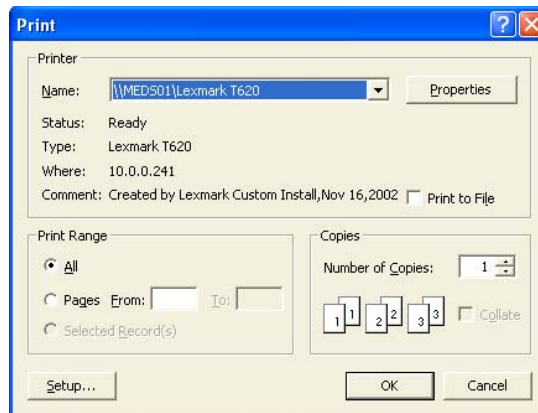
Print

Printer

Name: \\MEDS01\Lexmark T620

Properties

Status: Ready

Type: Lexmark T620

Where: 10.0.0.241

Comment: Created by Lexmark Custom Install,Nov 16,2002

Print to File

Print Range

All

Pages From: To:

Selected Record(s)

Copies

Number of Copies: 1

1 1 2 2 3 3

Collate

Setup...

OK

Cancel